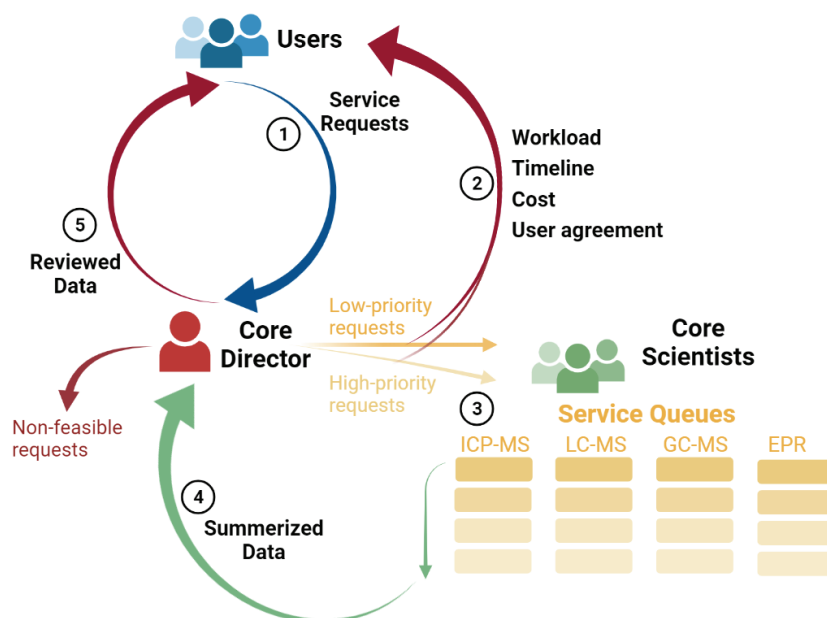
Users

1
Service Requests

2
Workload
Timeline
Cost
User agreement

5
Reviewed Data

Core Director

Low-priority requests

High-priority requests

Core Scientists

Non-feasible requests

3
Service Queues

ICP-MS
LC-MS
GC-MS
EPR

4
Summerized Data